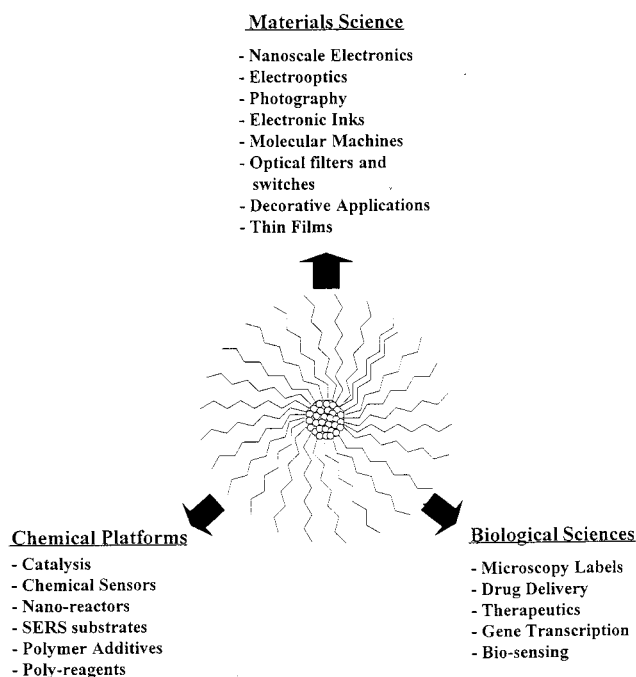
Materials Science

- Nanoscale Electronics
- Electrooptics
- Photography
- Electronic Inks
- Molecular Machines
- Optical filters and switches
- Decorative Applications
- Thin Films

Chemical Platforms

- Catalysis
- Chemical Sensors
- Nano-reactors
- SERS substrates
- Polymer Additives
- Poly-reagents

Biological Sciences

- Microscopy Labels
- Drug Delivery
- Therapeutics
- Gene Transcription
- Bio-sensing